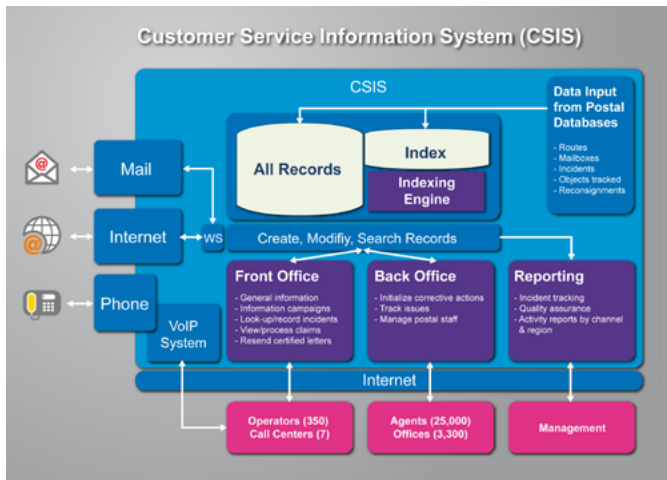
Customer Service Information System (CSIS)

CSIS

Data Input from Postal Databases

- Routes
- Mailboxes
- Incidents
- Objects tracked
- Reconsignments

All Records

Index

Indexing Engine

Mail

Internet

WS

Phone

Create, Modifiy, Search Records

Front Office

- General information
- Information campaigns
- Look-up/record incidents
- View/process claims
- Resend certified letters

Back Office

- Initialize corrective actions
- Track issues
- Manage postal staff

Reporting

- Incident tracking
- Quality assurance
- Activity reports by channel & region

VoIP System

Internet

Operators (350) Call Centers (7)

Agents (25,000) Offices (3,300)

Management